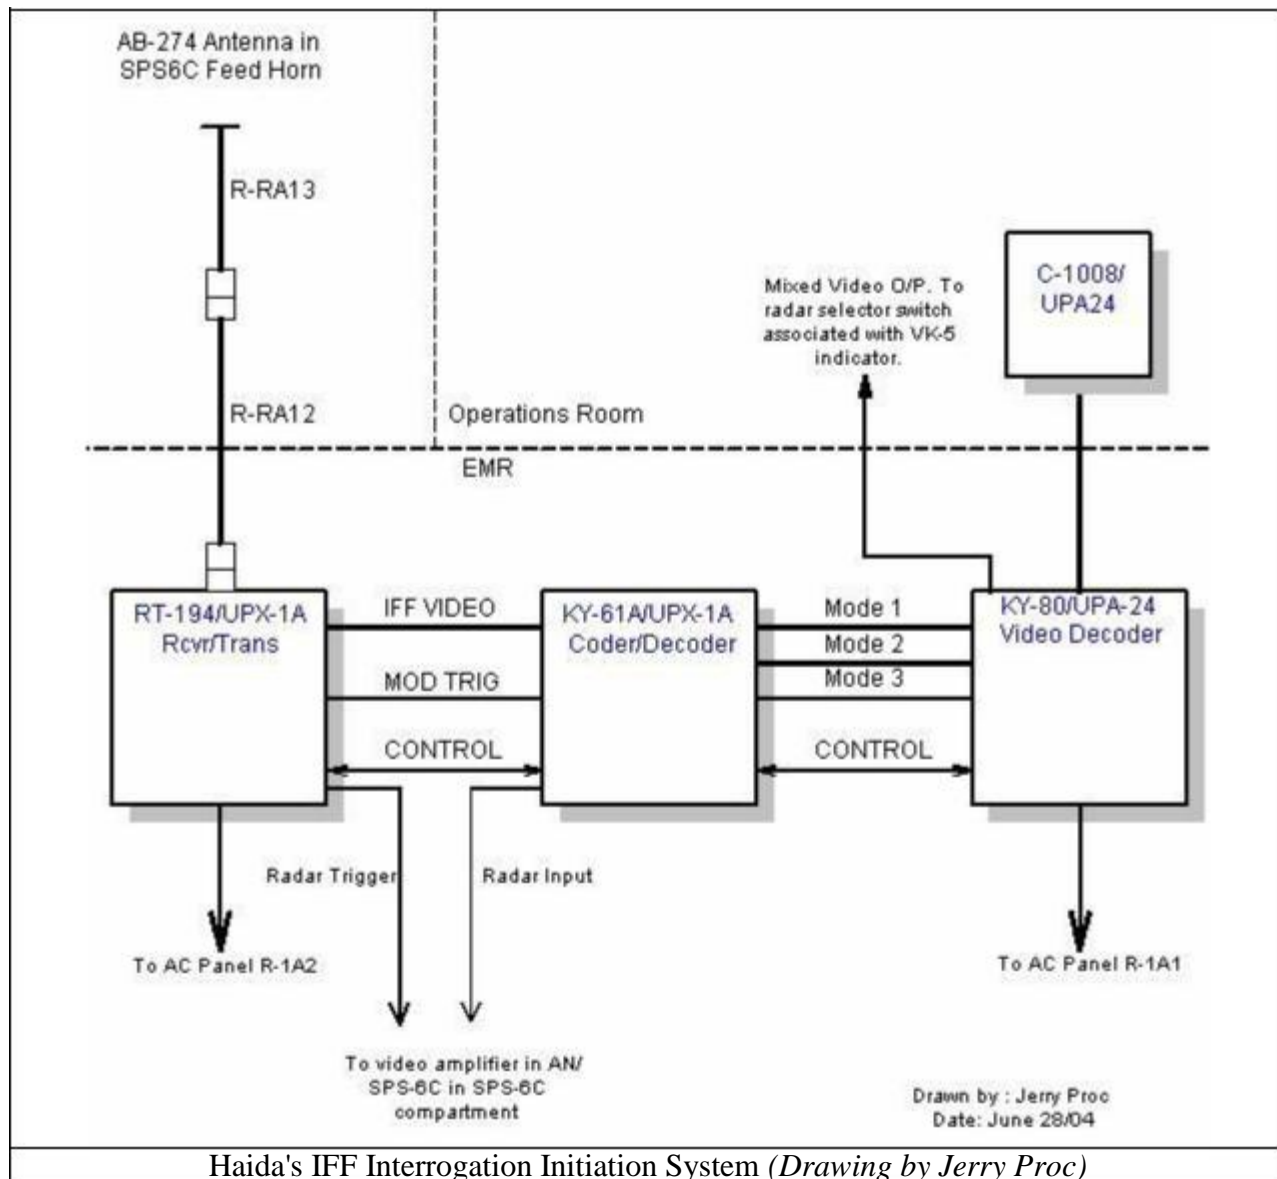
AB-274 Antenna in SPS6C Feed Horn

R-RA13

R-RA12

Operations Room

Mixed Video O/P. To radar selector switch associated with VK-5 indicator.

C-1008/ UPA24

EMR

RT-194/UPX-1A Rcvr/Trans

IFF VIDEO

MOD TRIG

CONTROL

KY-61A/UPX-1A Coder/Decoder

Mode 1

Mode 2

Mode 3

CONTROL

KY-80/UPA-24 Video Decoder

Radar Trigger

Radar Input

To AC Panel R-1A2

To AC Panel R-1A1

To video amplifier in AN/ SPS-6C in SPS-6C compartment

Drawn by : Jerry Proc
Date: June 28/04

Haida's IFF Interrogation Initiation System *(Drawing by Jerry Proc)*